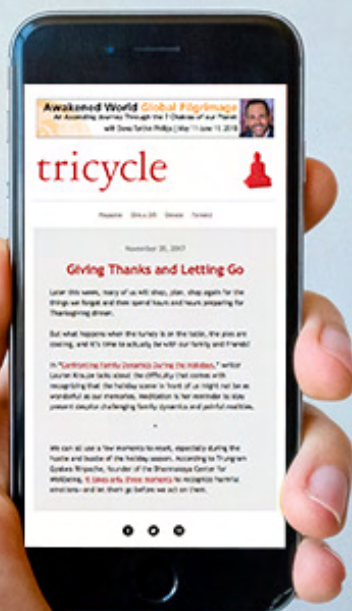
Awakened World Global Pilgrimage
An Ascending Journey Through the 7 Chakras of our Planet
with Dawa Tarchin Phillips | May 11-June 11, 2018

tricycle

Magazine Dharma Talks Donate Contact

November 20, 2017

Giving Thanks and Letting Go

Later this week, many of us will shop, plan, shop again for the things we forgot and then spend hours and hours preparing for Thanksgiving dinner.

But what happens when the turkey is on the table, the pies are cooling, and it's time to actually be with our family and friends?

In "Confronting Family Dynamics During the Holidays," writer Lauren Krauze talks about the difficulty that comes with recognizing that the holiday scene in front of us might not be as wonderful as our memories. Meditation is her reminder to stay present despite challenging family dynamics and painful realities.

We can all use a few moments to reset, especially during the hustle and bustle of the holiday season. According to Trungram Gyaltrul Rinpoche, founder of the Dharmakaya Center for Wellbeing, it takes only three moments to recognize harmful emotions—and let them go before we act on them.